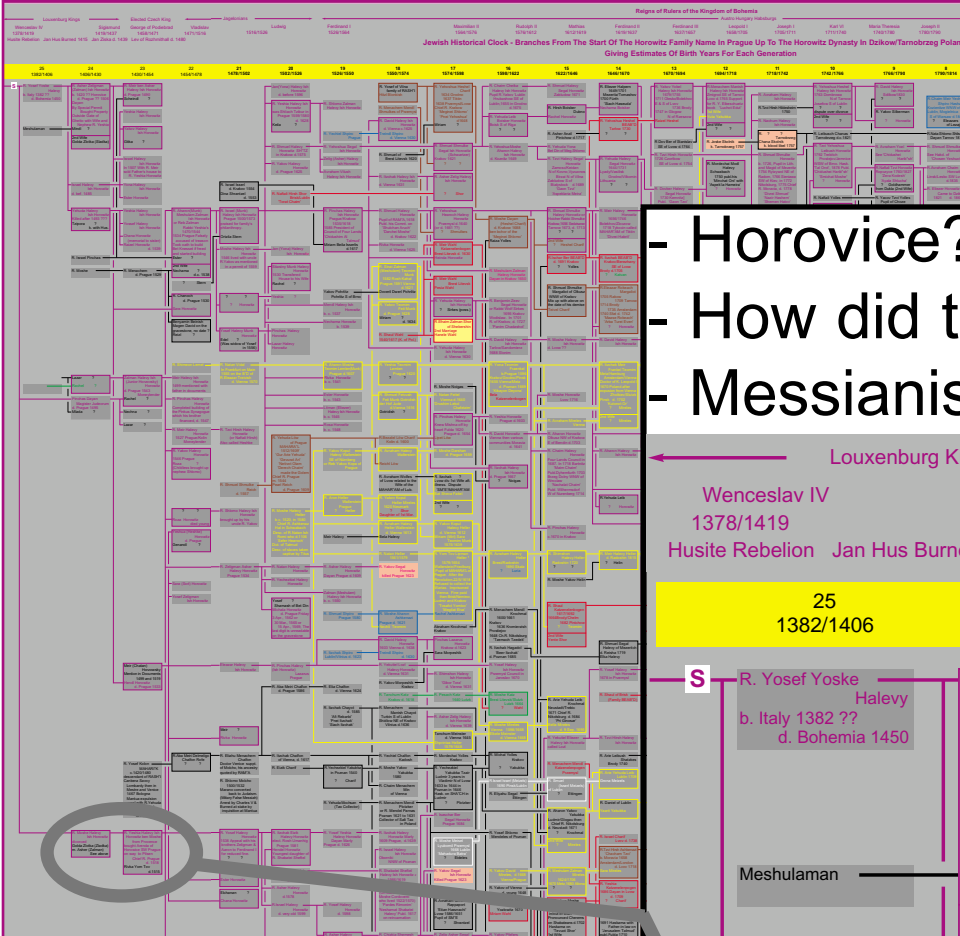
Reigns of Rulers of the Kingdom of Bohemia

Jewish Historical Clock - Branches From The Start Of The Horowitz Family Name In Prague Up To The Horowitz Dynasty In Dzikow/Tarnobrzeg Polan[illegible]

Giving Estimates Of Birth Years For Each Generation

- Horovice?
- How did t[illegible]
- Messianis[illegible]

Louxenburg K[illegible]

Wenceslav IV
1378/1419
Husite Rebelion Jan Hus Burne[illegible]

25
1382/1406

S

R. Yosef Yoske Halevy
b. Italy 1382 ??
d. Bohemia 1450

Meshulaman